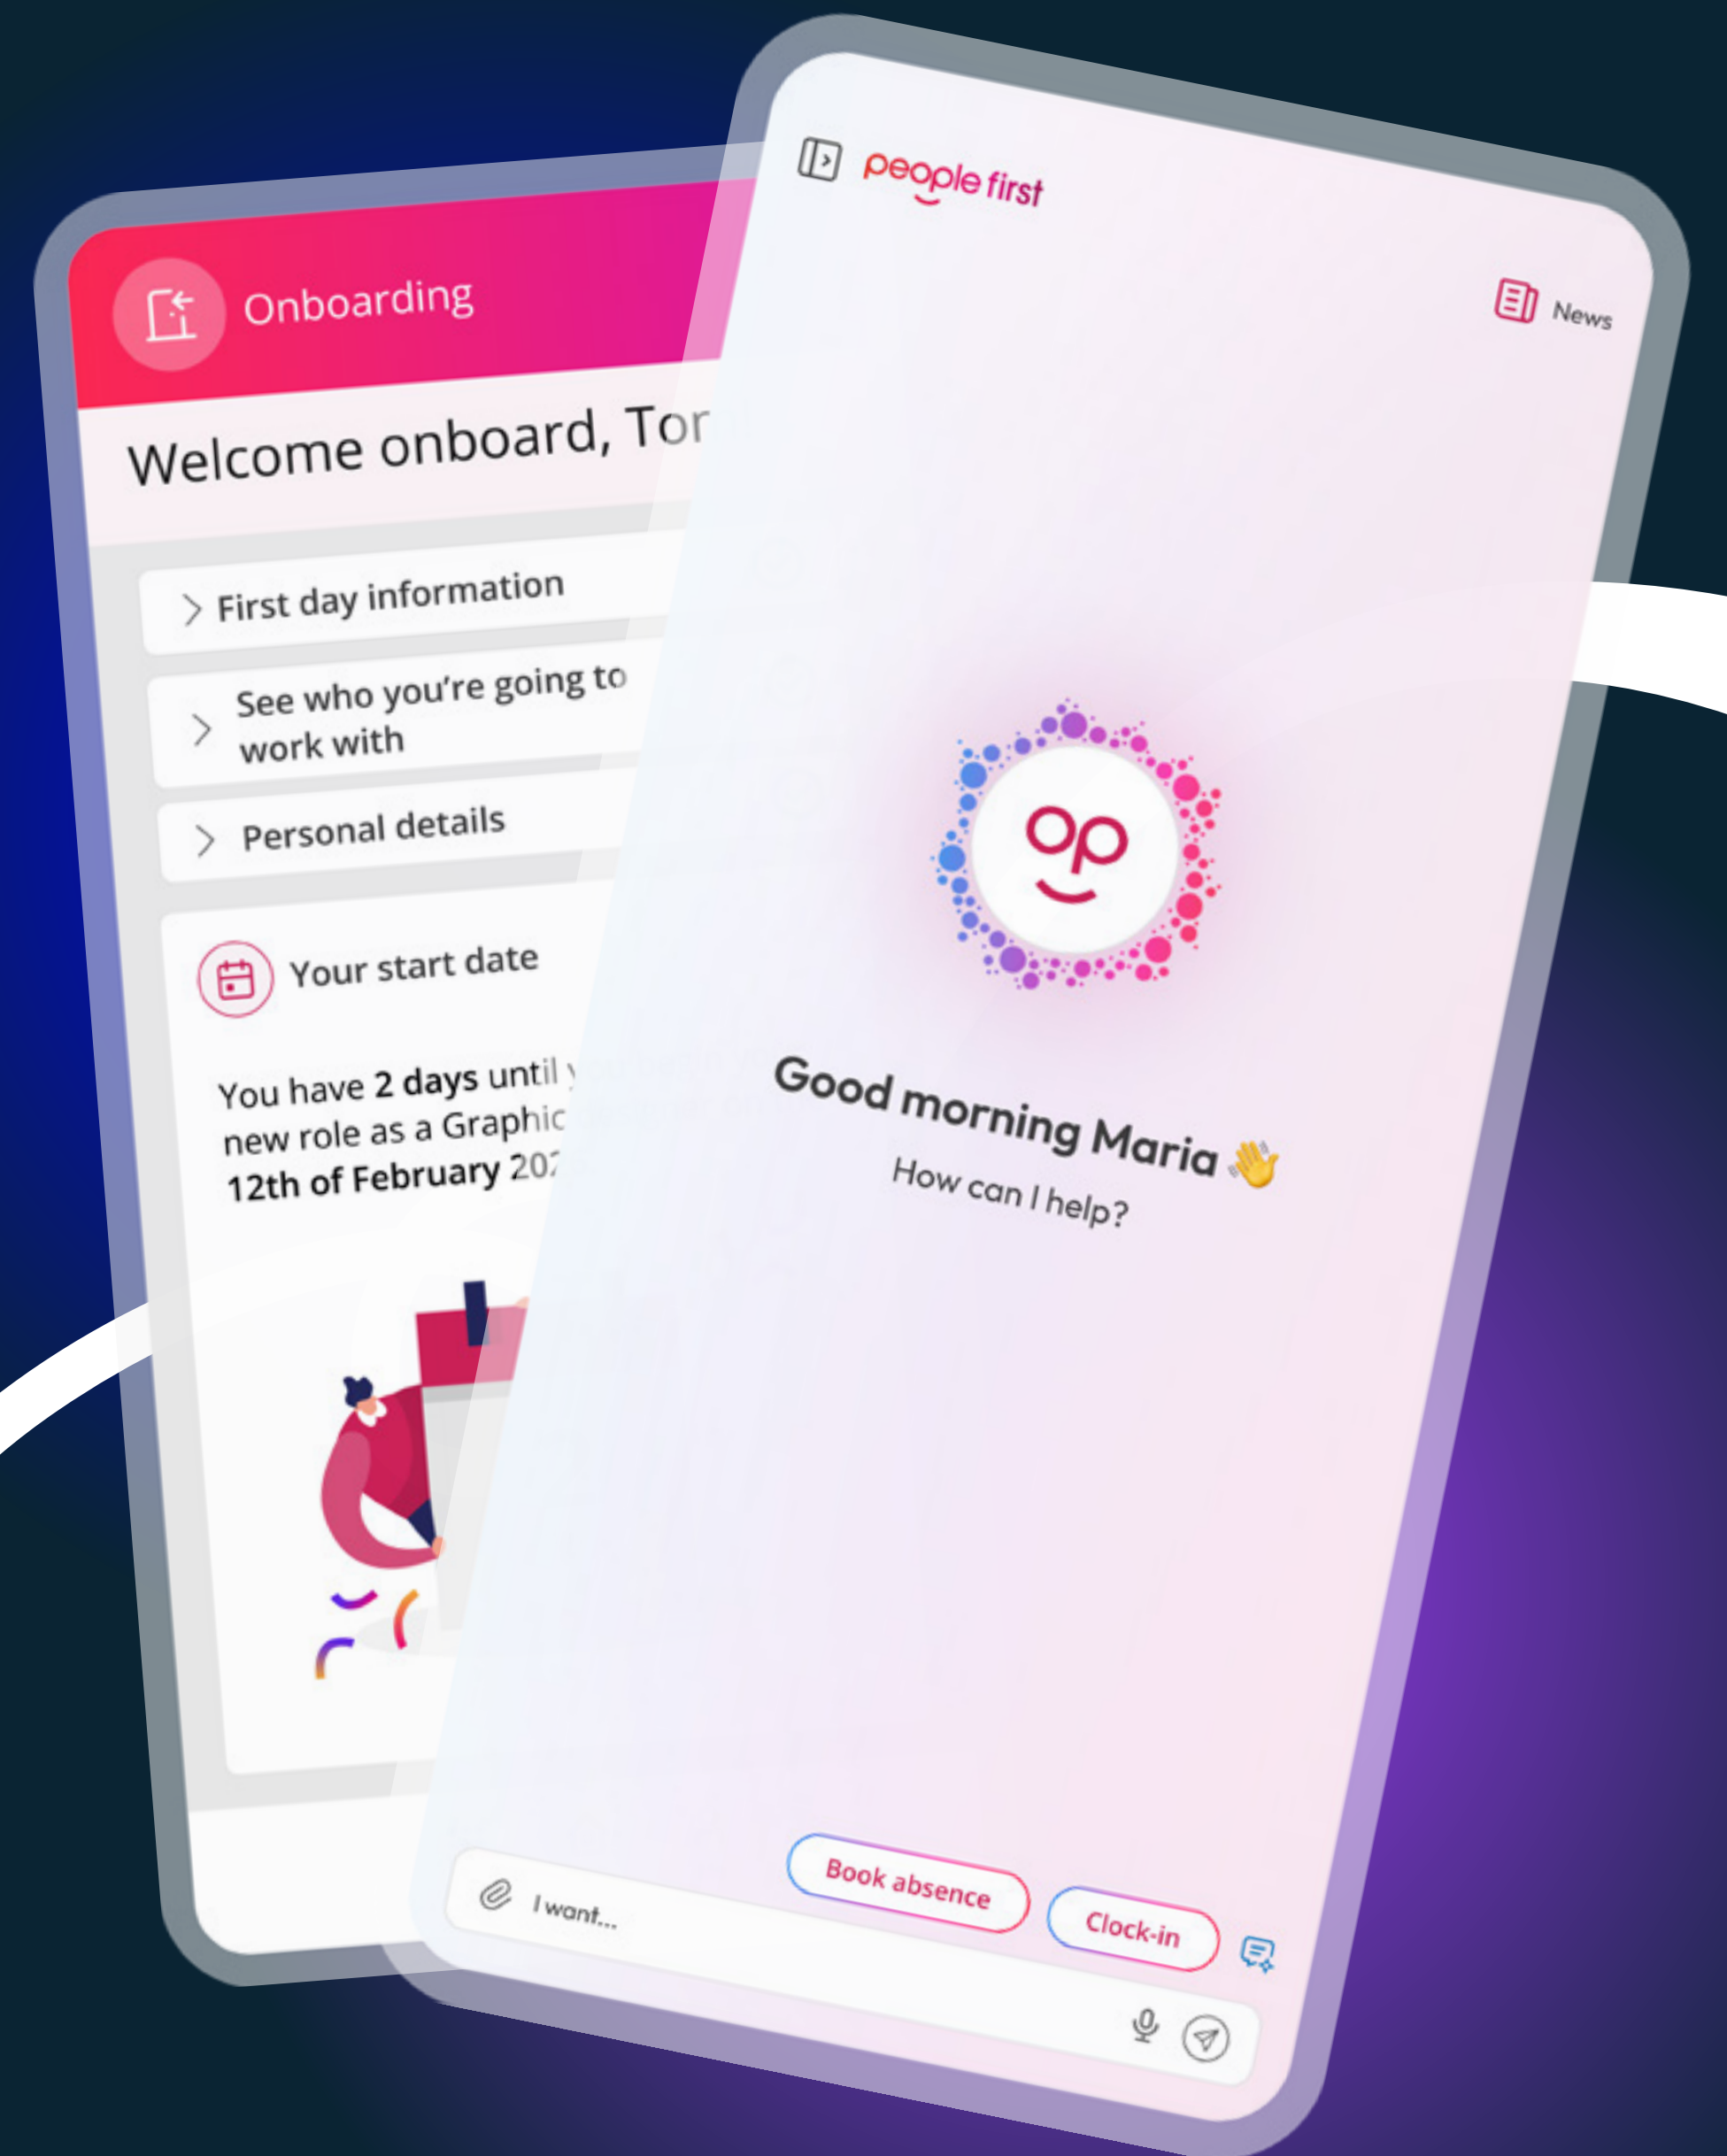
Onboarding

Welcome onboard, Tor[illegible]

First day information

See who you're going to work with

Personal details

Your start date

You have 2 days until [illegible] new role as a Graphic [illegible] 12th of February 20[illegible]

people first

News

Good morning Maria 👋

How can I help?

Book absence

Clock-in

I want...